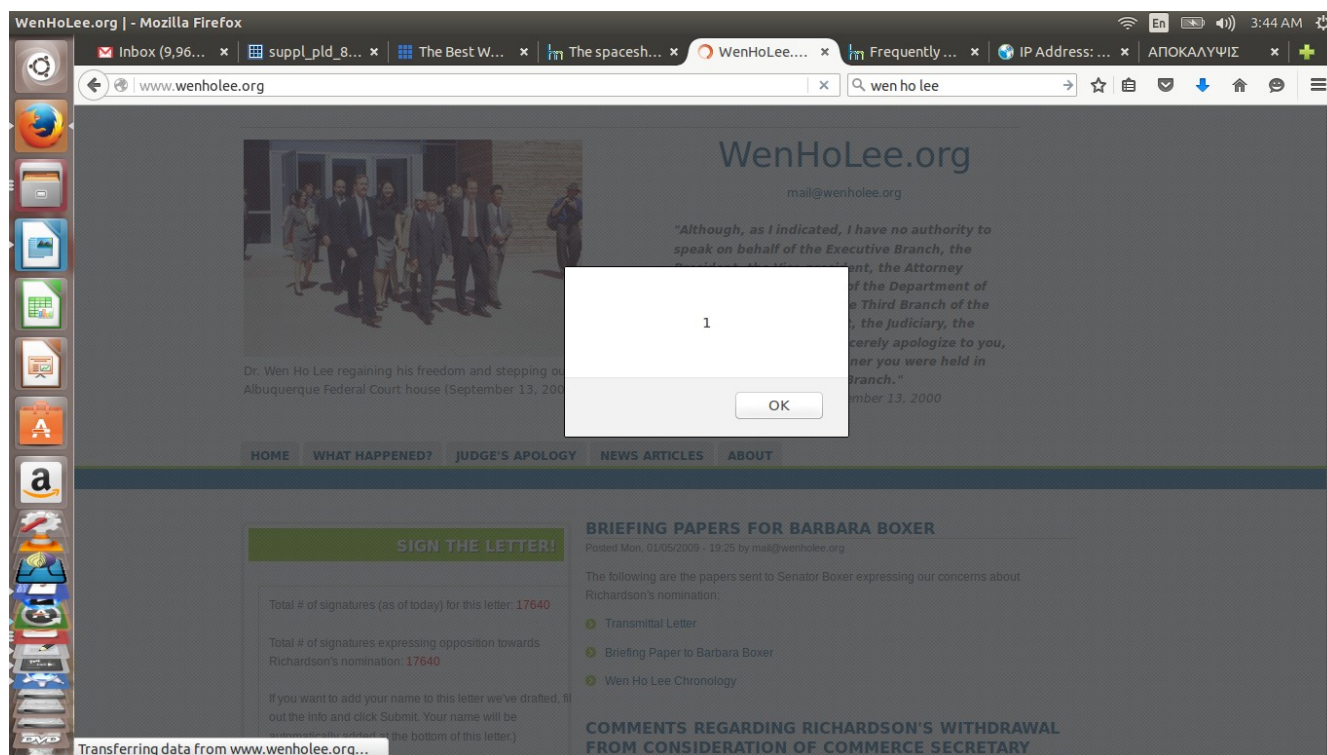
WenHoLee.org | - Mozilla Firefox

En 3:44 AM

Inbox (9,96... × | suppl_pld_8... × | The Best W... × | The spacesh... × | WenHoLee.... × | Frequently ... × | IP Address: ... × | ΑΠΟΚΑΛΥΨΙΣ ×

www.wenholee.org

wen ho lee

WenHoLee.org

mail@wenholee.org

"Although, as I indicated, I have no authority to speak on behalf of the Executive Branch, the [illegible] the Attorney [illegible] of the Department of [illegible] Third Branch of the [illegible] the Judiciary, the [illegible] sincerely apologize to you, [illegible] ner you were held in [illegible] Branch."

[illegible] mber 13, 2000

Dr. Wen Ho Lee regaining his freedom and stepping ou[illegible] Albuquerque Federal Court house (September 13, 200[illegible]

1

OK

HOME WHAT HAPPENED? JUDGE'S APOLOGY NEWS ARTICLES ABOUT

SIGN THE LETTER!

Total # of signatures (as of today) for this letter: 17640

Total # of signatures expressing opposition towards Richardson's nomination: 17640

If you want to add your name to this letter we've drafted, fil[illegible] out the Info and click Submit. Your name will be automatically added at the bottom of this letter.)

BRIEFING PAPERS FOR BARBARA BOXER

Posted Mon, 01/05/2009 - 19:25 by mail@wenholee.org

The following are the papers sent to Senator Boxer expressing our concerns about Richardson's nomination:

Transmittal Letter

Briefing Paper to Barbara Boxer

Wen Ho Lee Chronology

COMMENTS REGARDING RICHARDSON'S WITHDRAWAL FROM CONSIDERATION OF COMMERCE SECRETARY

Transferring data from www.wenholee.org...